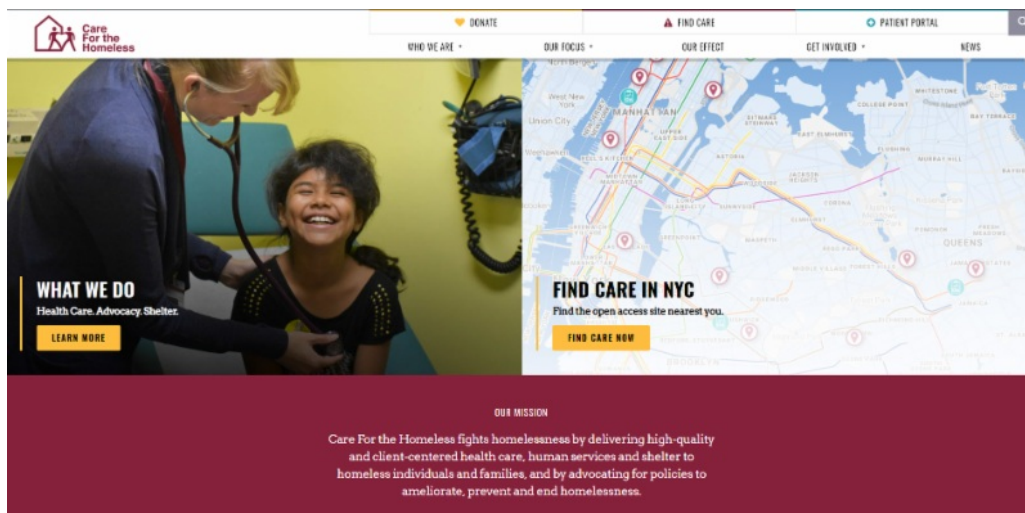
Care For the Homeless

DONATE
FIND CARE
PATIENT PORTAL

WHO WE ARE
OUR FOCUS
OUR EFFECT
GET INVOLVED
NEWS

WHAT WE DO
Health Care. Advocacy. Shelter.
LEARN MORE

FIND CARE IN NYC
Find the open access site nearest you.
FIND CARE NOW

MANHATTAN
QUEENS
ASTORIA

OUR MISSION

Care For the Homeless fights homelessness by delivering high-quality and client-centered health care, human services and shelter to homeless individuals and families, and by advocating for policies to ameliorate, prevent and end homelessness.